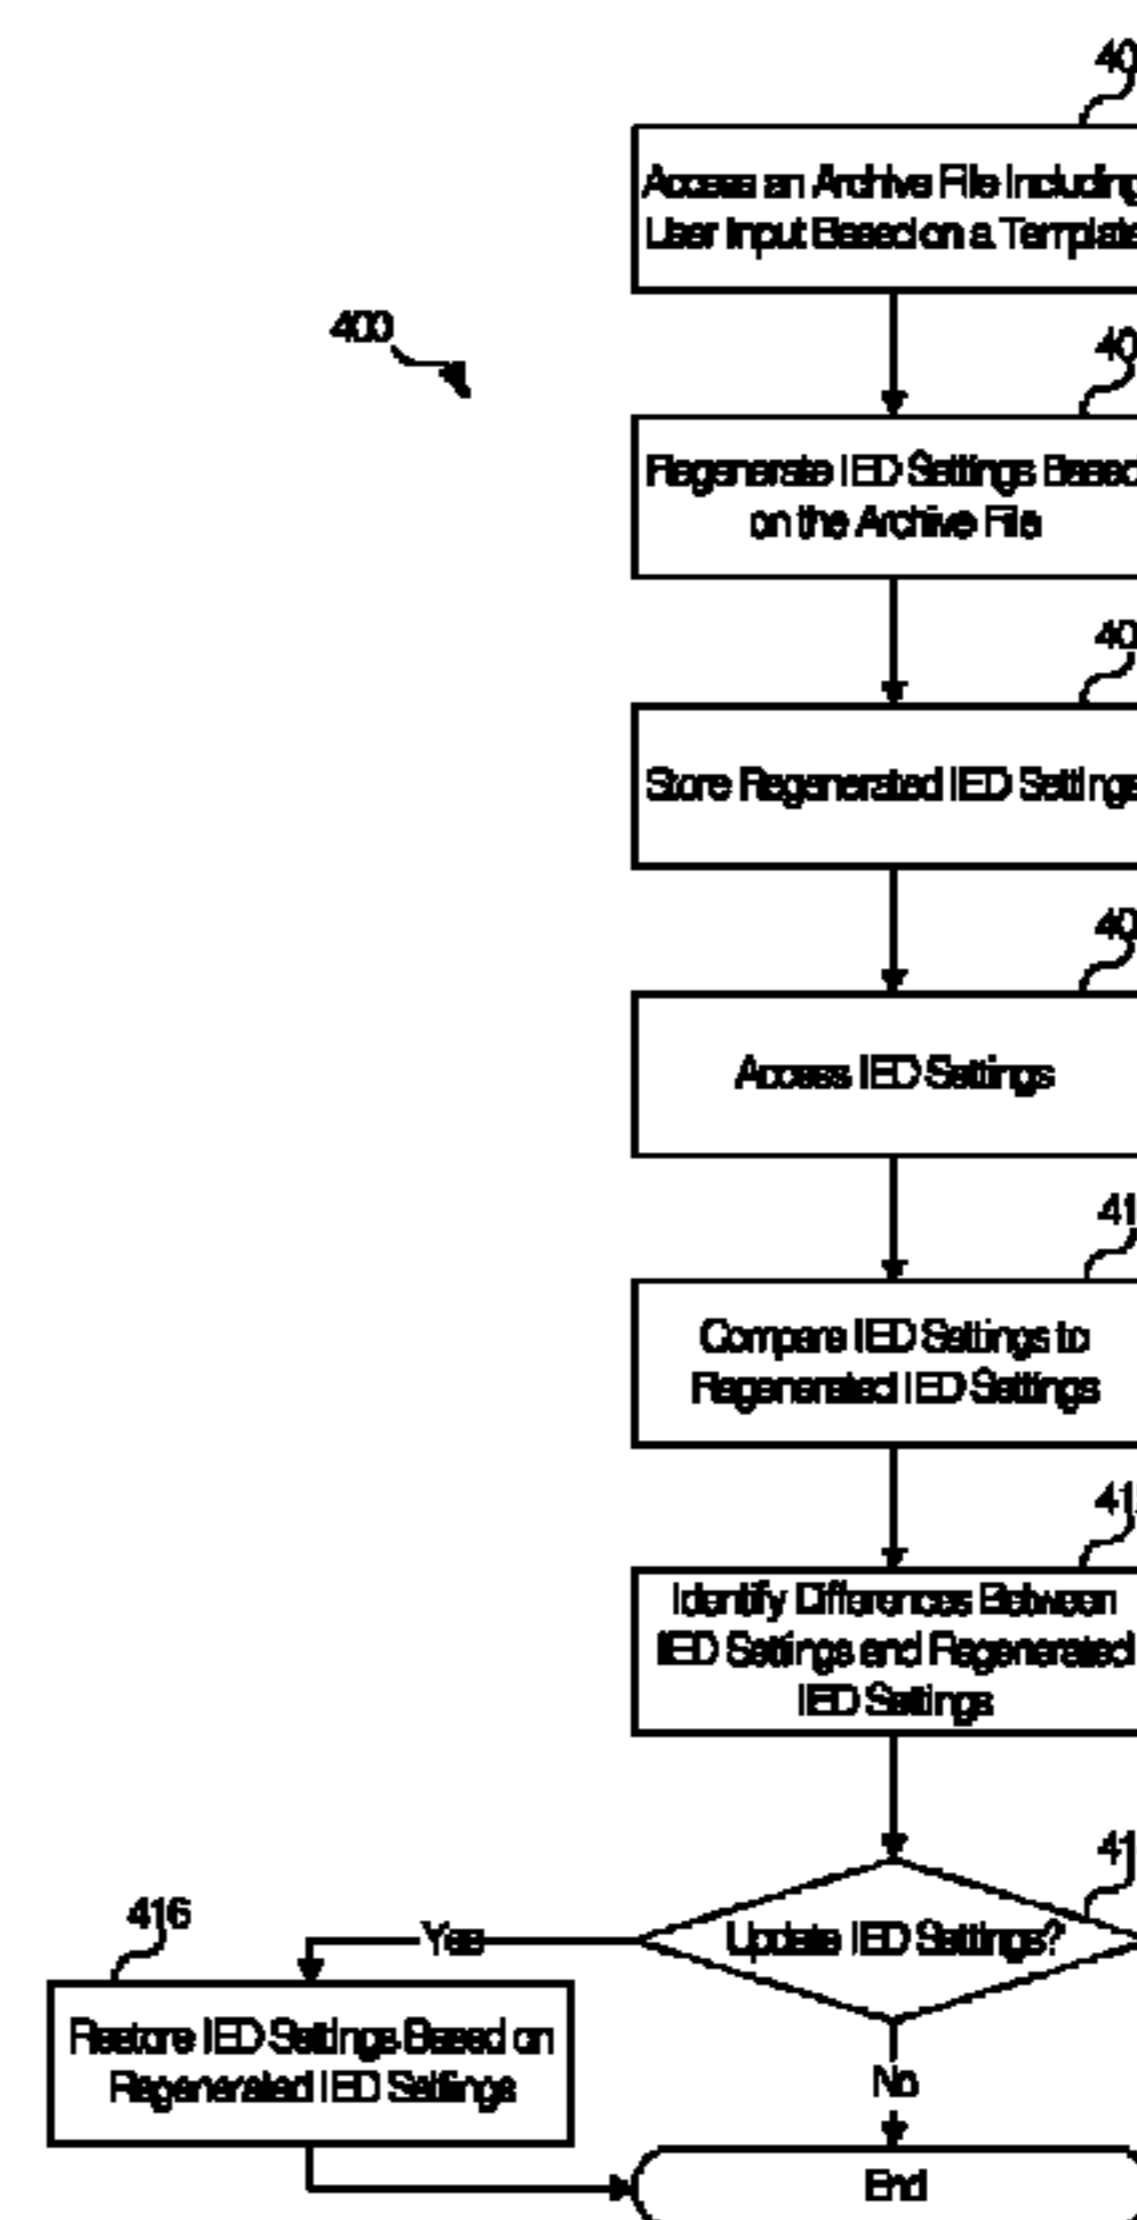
40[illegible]

Access an Archive File Including User Input Based on a Template

400

40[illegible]

Regenerate IED Settings Based on the Archive File

40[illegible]

Store Regenerated IED Settings

40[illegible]

Access IED Settings

41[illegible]

Compare IED Settings to Regenerated IED Settings

41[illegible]

Identify Differences Between IED Settings and Regenerated IED Settings

41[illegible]

Update IED Settings?

416

Yes

Restore IED Settings Based on Regenerated IED Settings

No

End